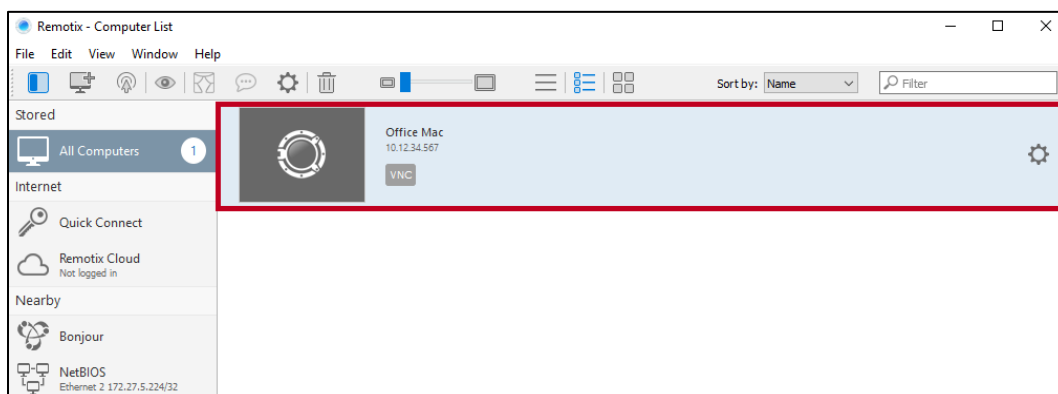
Remotix - Computer List

File Edit View Window Help

Sort by: Name

Filter

Stored

All Computers 1

Internet

Quick Connect

Remotix Cloud
Not logged in

Nearby

Bonjour

NetBIOS
Ethernet 2 172.27.5.224/32

Office Mac
10.12.34.567
VNC